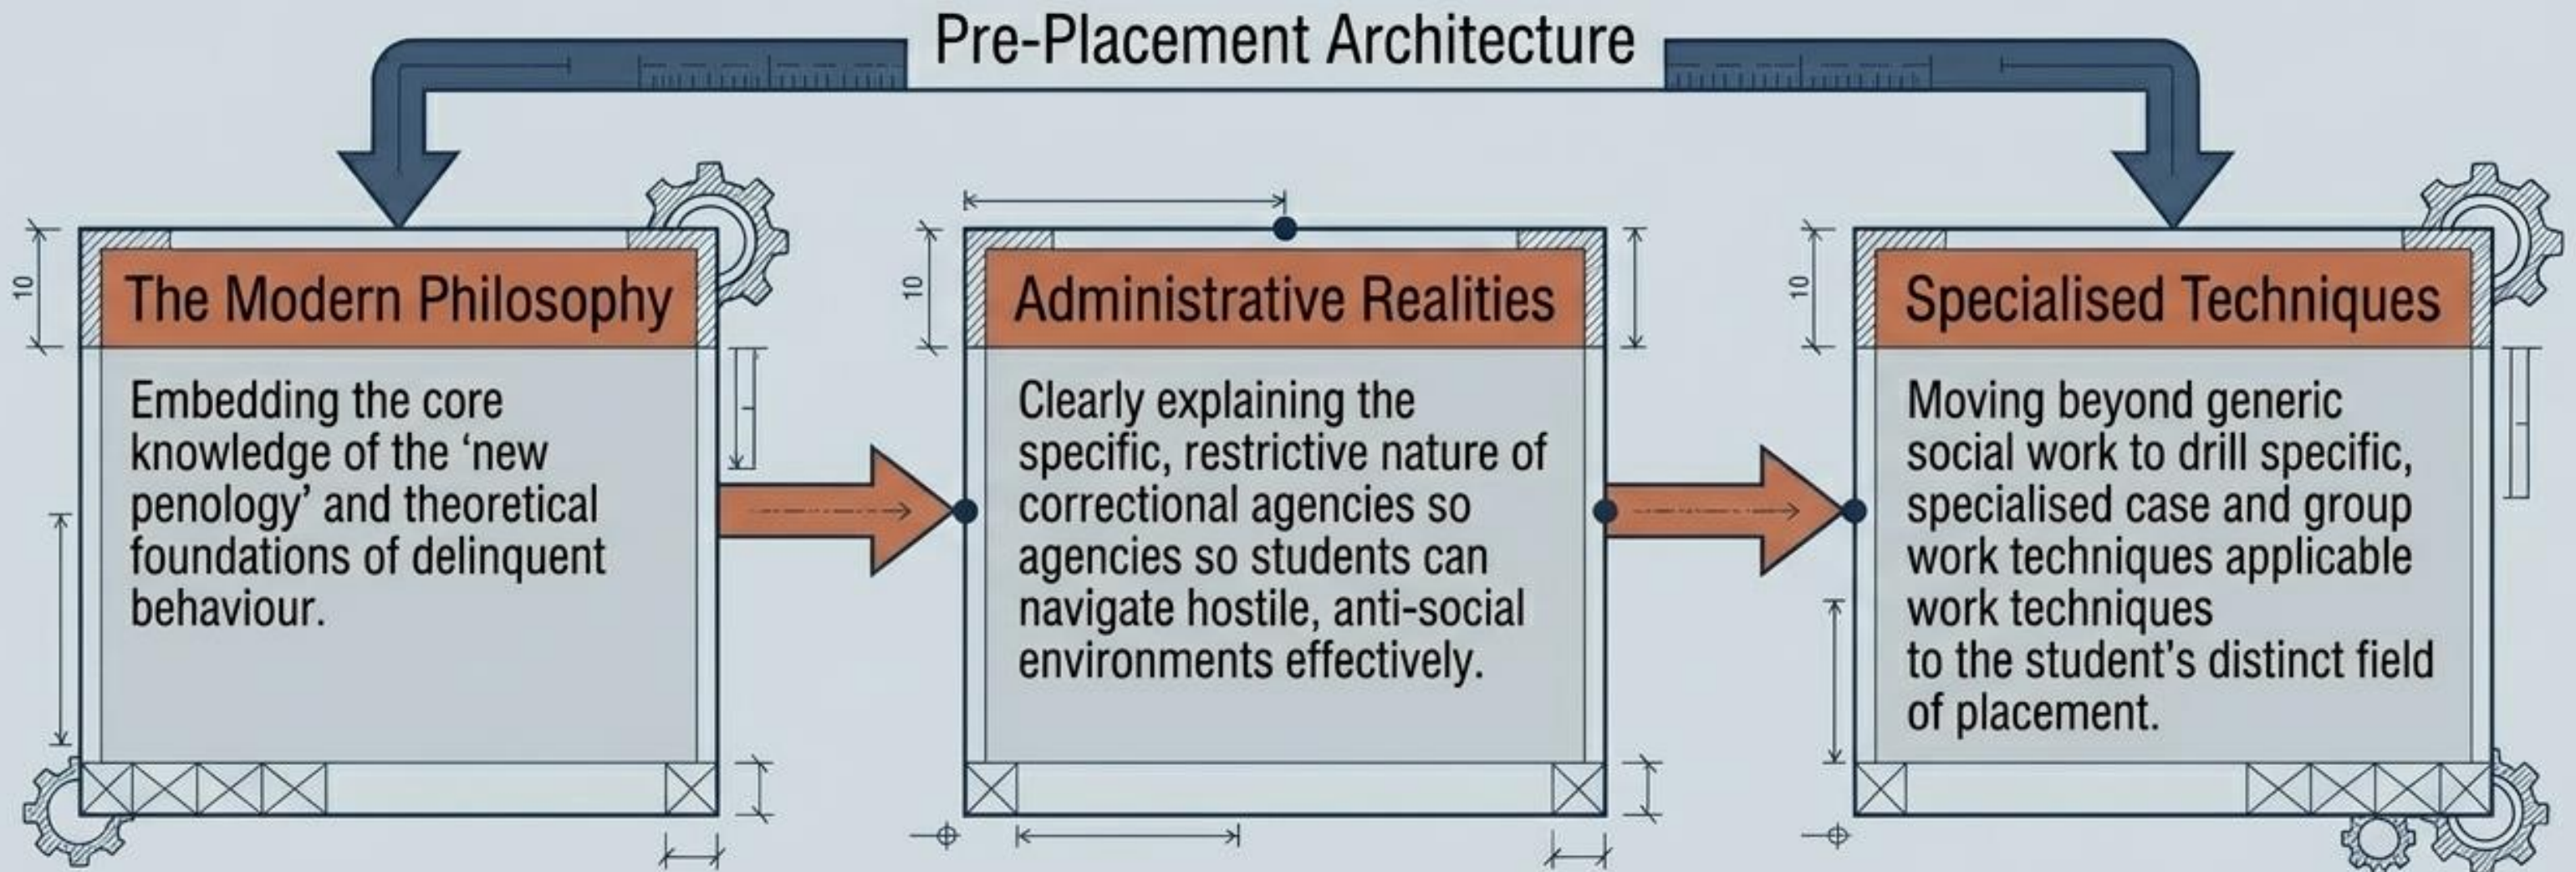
Pre-Placement Architecture

10

The Modern Philosophy

Embedding the core knowledge of the ‘new penology’ and theoretical foundations of delinquent behaviour.

10

Administrative Realities

Clearly explaining the specific, restrictive nature of correctional agencies so agencies so students can navigate hostile, anti-social environments effectively.

10

Specialised Techniques

Moving beyond generic social work to drill specific, specialised case and group work techniques applicable work techniques
to the student’s distinct field of placement.